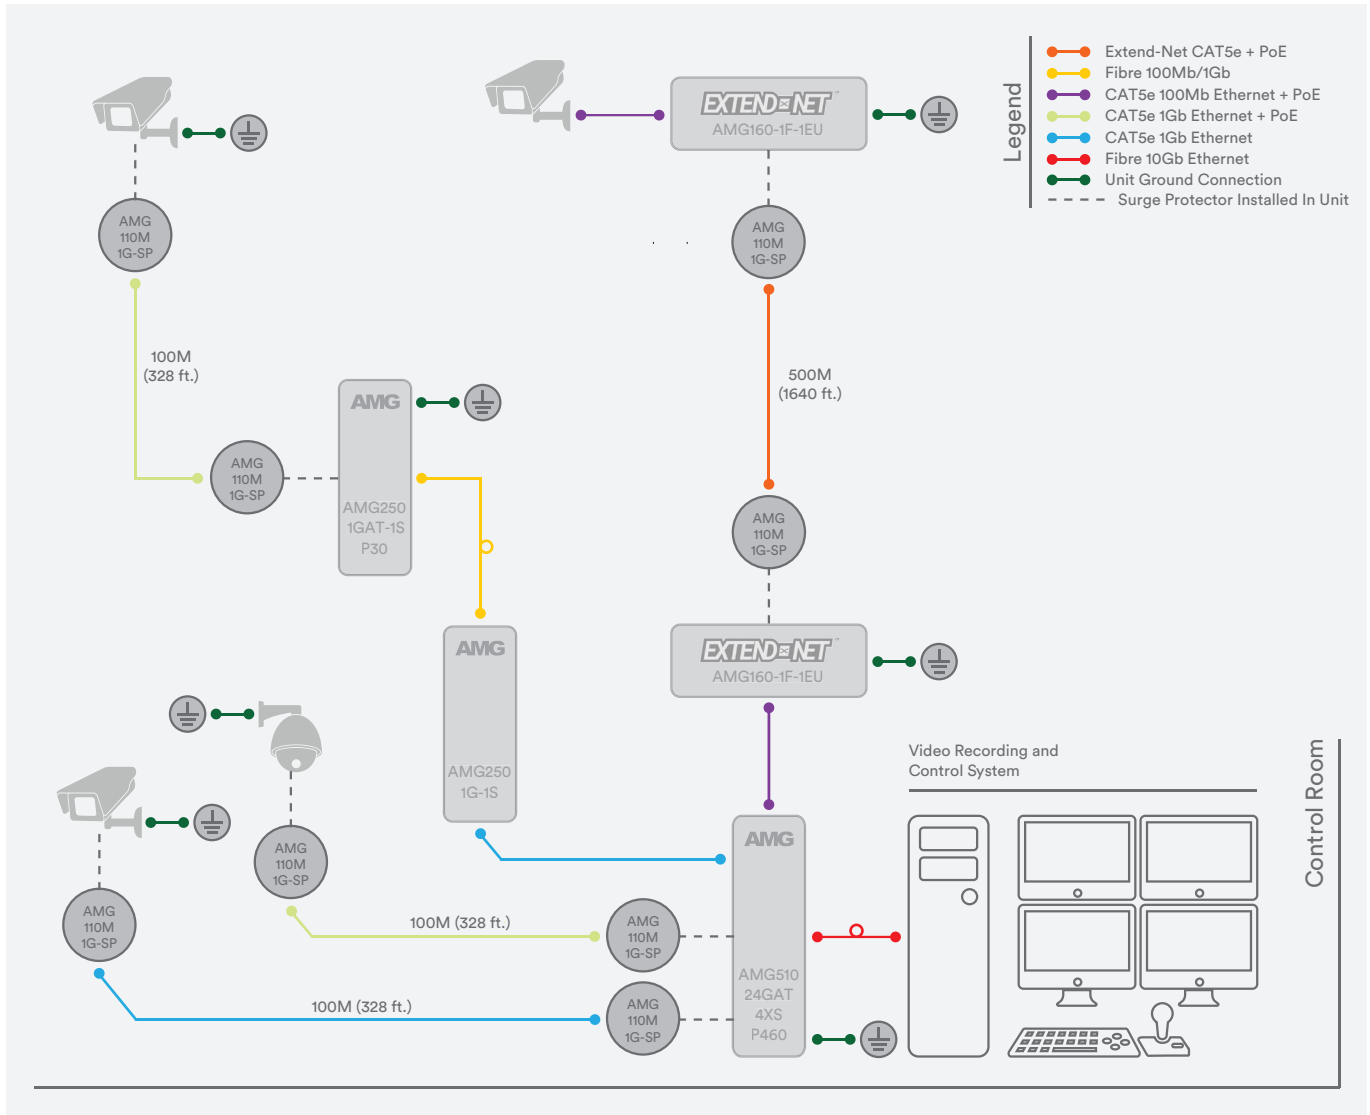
Legend
Extend-Net CAT5e + PoE
Fibre 100Mb/1Gb
CAT5e 100Mb Ethernet + PoE
CAT5e 1Gb Ethernet + PoE
CAT5e 1Gb Ethernet
Fibre 10Gb Ethernet
Unit Ground Connection
Surge Protector Installed In Unit

AMG 110M 1G-SP

EXTEND NET
AMG160-1F-1EU

AMG 110M 1G-SP

100M (328 ft.)

500M (1640 ft.)

AMG
AMG250 1GAT-1S P30

AMG 110M 1G-SP

AMG 110M 1G-SP

AMG
AMG250 1G-1S

EXTEND NET
AMG160-1F-1EU

Video Recording and Control System

Control Room

AMG 110M 1G-SP

AMG 110M 1G-SP

AMG
AMG510 24GAT 4XS P460

100M (328 ft.)

AMG 110M 1G-SP

100M (328 ft.)

AMG 110M 1G-SP